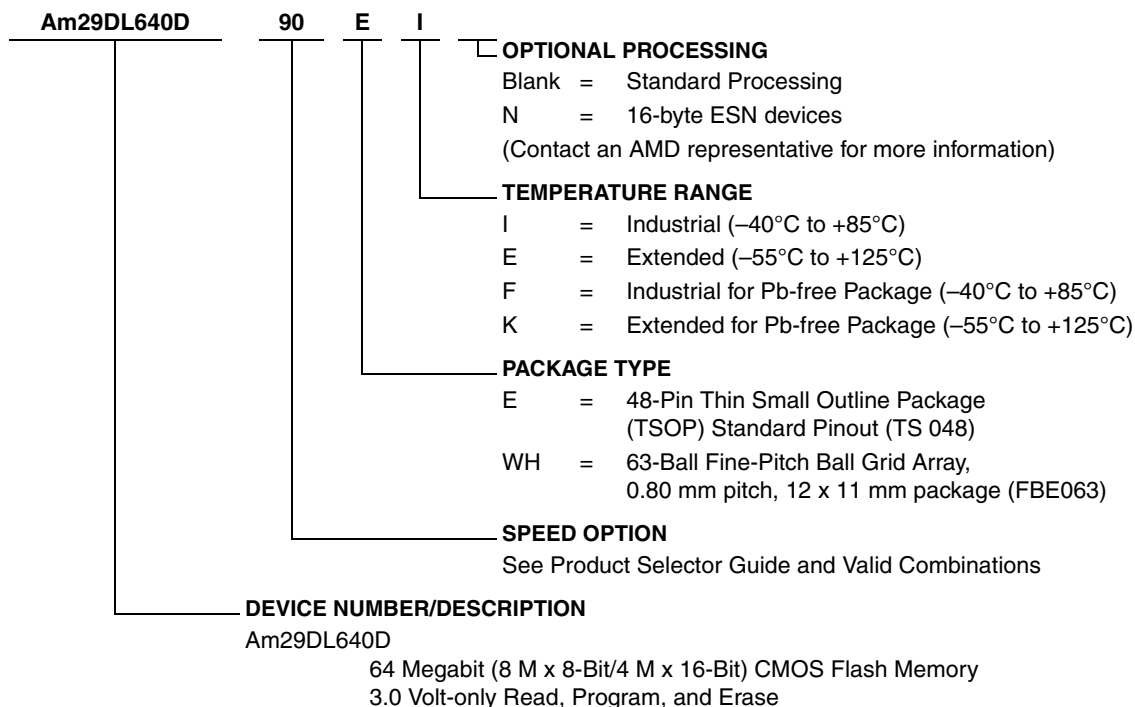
Am29DL640D 90 E I

OPTIONAL PROCESSING
Blank = Standard Processing
N = 16-byte ESN devices
(Contact an AMD representative for more information)

TEMPERATURE RANGE
I = Industrial (–40°C to +85°C)
E = Extended (–55°C to +125°C)
F = Industrial for Pb-free Package (–40°C to +85°C)
K = Extended for Pb-free Package (–55°C to +125°C)

PACKAGE TYPE
E = 48-Pin Thin Small Outline Package (TSOP) Standard Pinout (TS 048)
WH = 63-Ball Fine-Pitch Ball Grid Array, 0.80 mm pitch, 12 x 11 mm package (FBE063)

SPEED OPTION
See Product Selector Guide and Valid Combinations

DEVICE NUMBER/DESCRIPTION
Am29DL640D
64 Megabit (8 M x 8-Bit/4 M x 16-Bit) CMOS Flash Memory
3.0 Volt-only Read, Program, and Erase